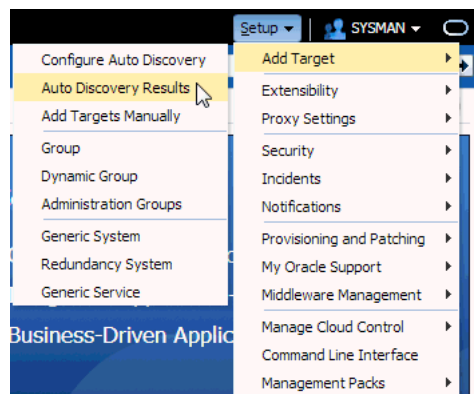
Setup ▾ | SYSMAN ▾

Configure Auto Discovery
Auto Discovery Results
Add Targets Manually
Group
Dynamic Group
Administration Groups
Generic System
Redundancy System
Generic Service

Add Target
Extensibility
Proxy Settings
Security
Incidents
Notifications
Provisioning and Patching
My Oracle Support
Middleware Management
Manage Cloud Control
Command Line Interface
Management Packs

Business-Driven Applic